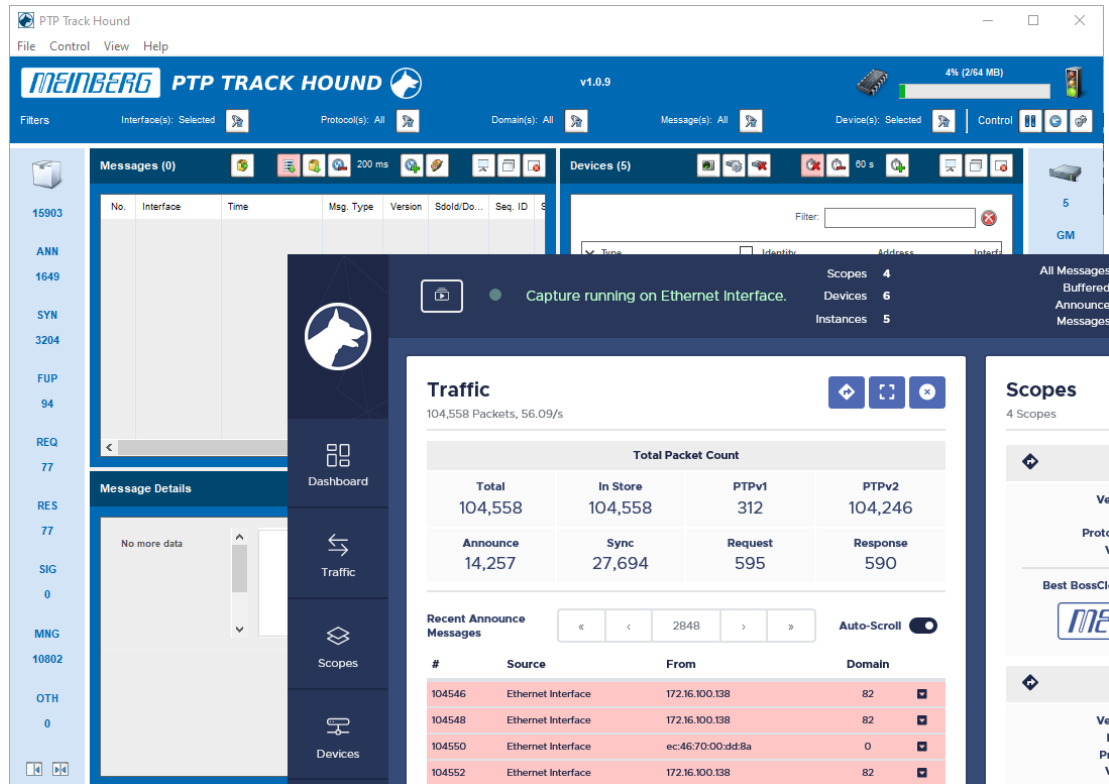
PTP Track Hound
File Control View Help
MEINBERG PTP TRACK HOUND
v1.0.9
4% (2/64 MB)
Filters Interface(s): Selected Protocol(s): All Domain(s): All Message(s): All Device(s): Selected Control

15903
ANN
1649
SYN
3204
FUP
94
REQ
77
RES
77
SIG
0
MNG
10802
OTH
0

Messages (0) 200 ms
| No. | Interface | Time | Msg. Type | Version | SdoId/Do... | Seq. ID |
|---|---|---|---|---|---|---|

Message Details
No more data

Devices (5) 60 s
Filter:
Type Identity Address Interfa

5
GM

Capture running on Ethernet Interface.
Scopes 4
Devices 6
Instances 5
All Messages
Buffered
Announce
Messages

Dashboard
Traffic
Scopes
Devices

Traffic
104,558 Packets, 56.09/s

Total Packet Count
| Total | In Store | PTPv1 | PTPv2 |
|---|---|---|---|
| 104,558 | 104,558 | 312 | 104,246 |
| Announce | Sync | Request | Response |
| 14,257 | 27,694 | 595 | 590 |

Recent Announce Messages « ‹ 2848 › » Auto-Scroll

| # | Source | From | Domain |
|---|---|---|---|
| 104546 | Ethernet Interface | 172.16.100.138 | 82 |
| 104548 | Ethernet Interface | 172.16.100.138 | 82 |
| 104550 | Ethernet Interface | ec:46:70:00:dd:8a | 0 |
| 104552 | Ethernet Interface | 172.16.100.138 | 82 |

Scopes
4 Scopes
Ve
Proto
V
Best BossCl
Ve
Pr
V